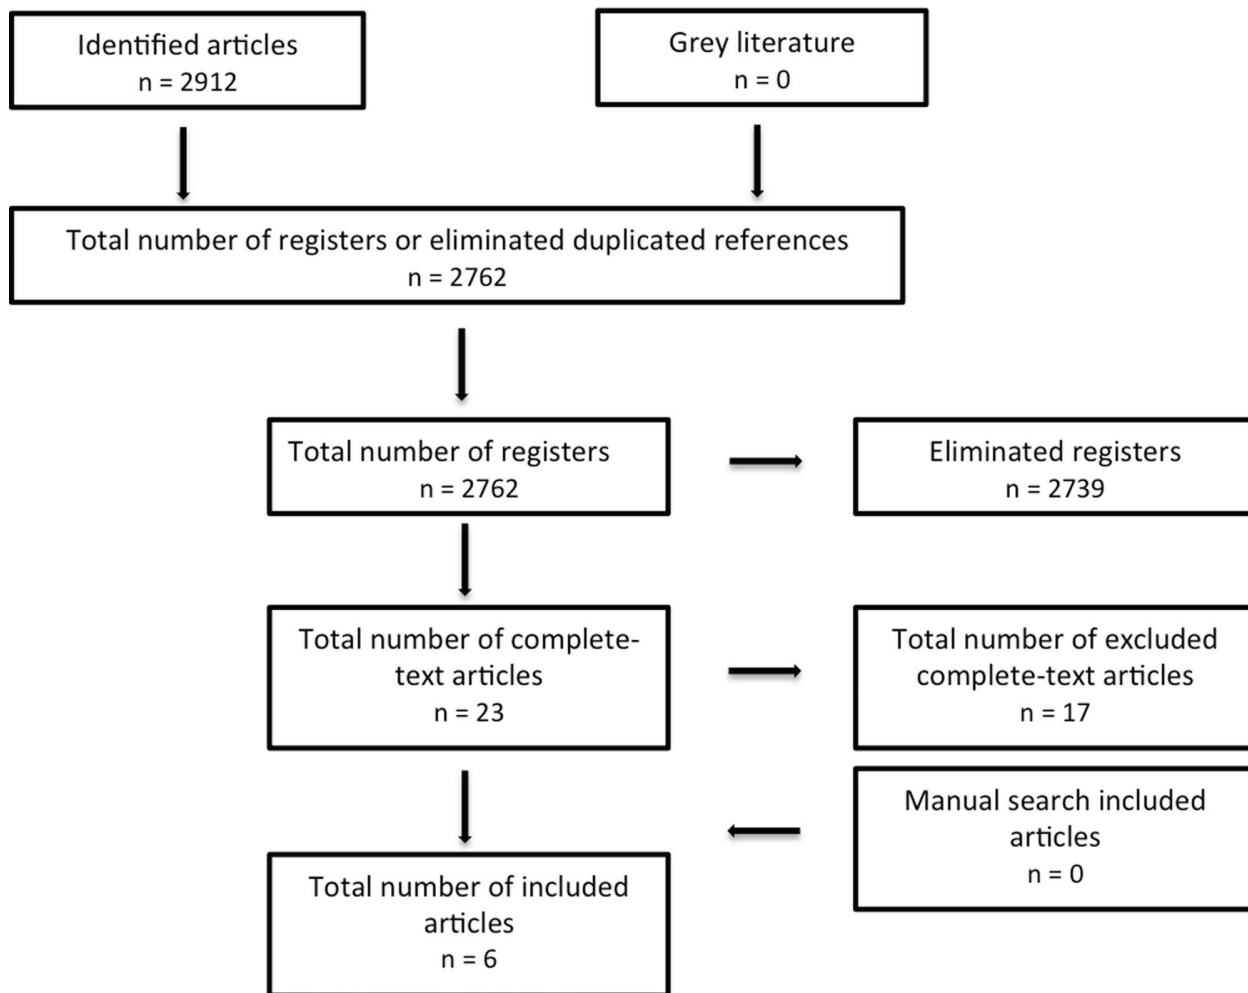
Identified articles
n = 2912

Grey literature
n = 0

Total number of registers or eliminated duplicated references
n = 2762

Total number of registers
n = 2762

Eliminated registers
n = 2739

Total number of complete-text articles
n = 23

Total number of excluded complete-text articles
n = 17

Manual search included articles
n = 0

Total number of included articles
n = 6